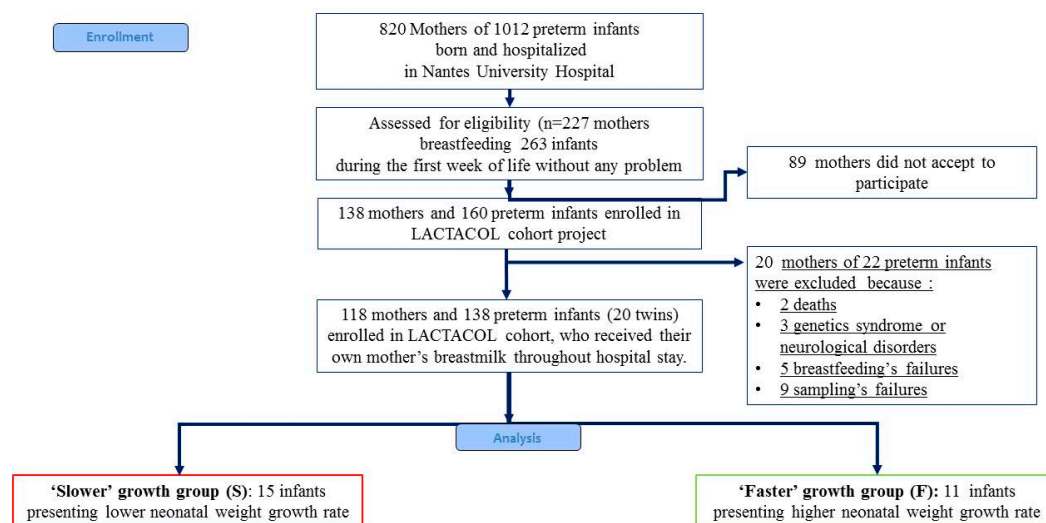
Enrollment

820 Mothers of 1012 preterm infants born and hospitalized in Nantes University Hospital

Assessed for eligibility (n=227 mothers breastfeeding 263 infants during the first week of life without any problem

89 mothers did not accept to participate

138 mothers and 160 preterm infants enrolled in LACTACOL cohort project

20 mothers of 22 preterm infants were excluded because :
• 2 deaths
• 3 genetics syndrome or neurological disorders
• 5 breastfeeding's failures
• 9 sampling's failures

118 mothers and 138 preterm infants (20 twins) enrolled in LACTACOL cohort, who received their own mother's breastmilk throughout hospital stay.

Analysis

**'Slower' growth group (S)**: 15 infants presenting lower neonatal weight growth rate

**'Faster' growth group (F):** 11 infants presenting higher neonatal weight growth rate